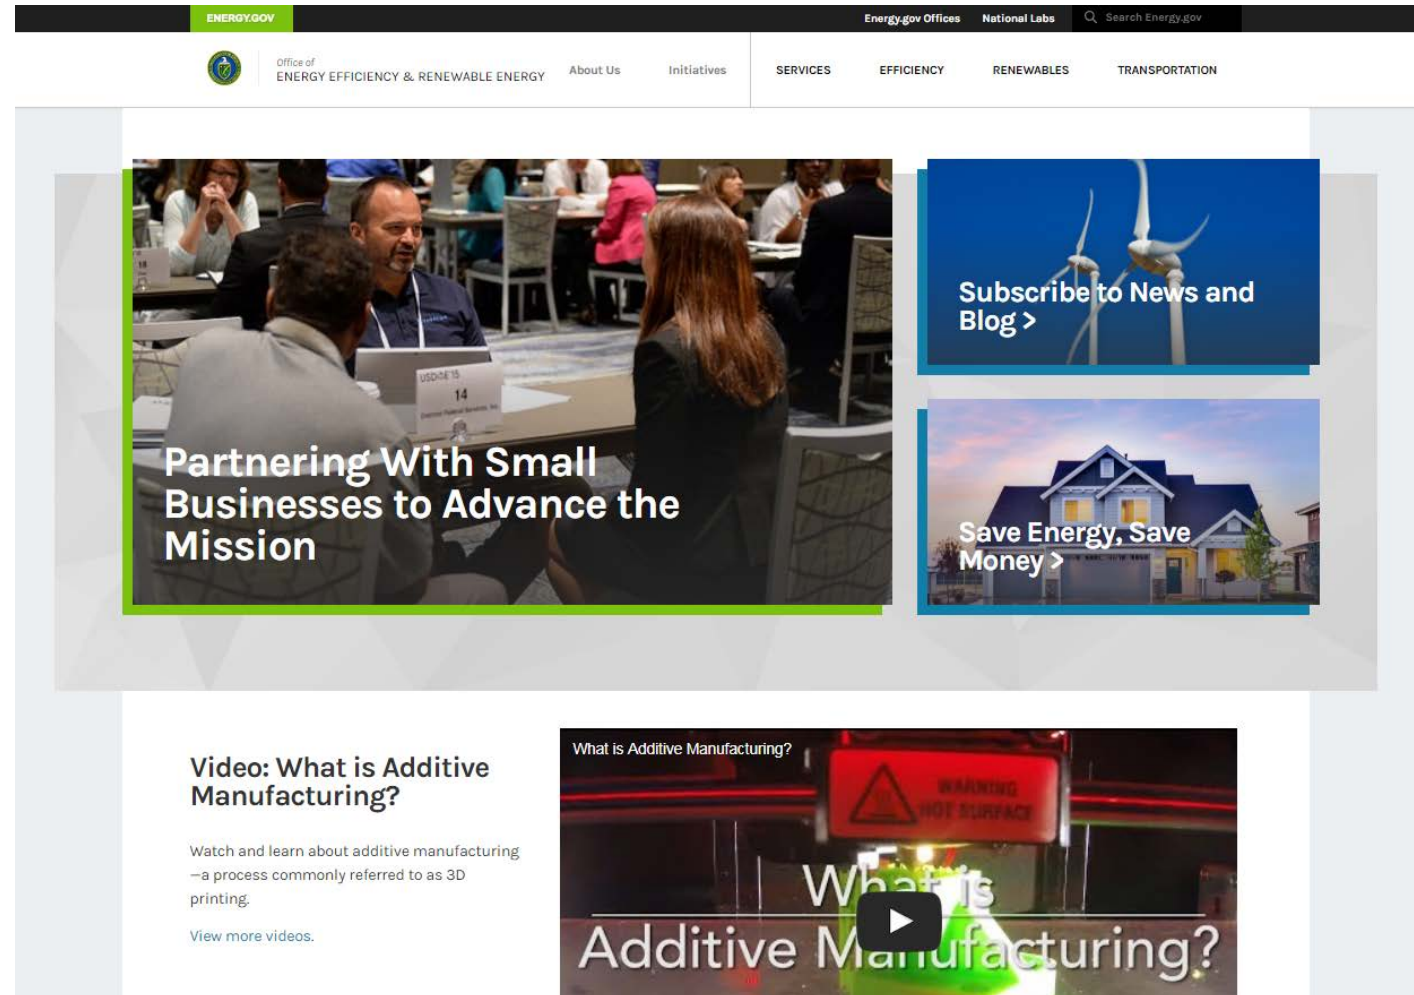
ENERGY.GOV

Energy.gov Offices National Labs Search Energy.gov

Office of
ENERGY EFFICIENCY & RENEWABLE ENERGY

About Us Initiatives SERVICES EFFICIENCY RENEWABLES TRANSPORTATION

USDOE'15
14

Partnering With Small Businesses to Advance the Mission

Subscribe to News and Blog >

Save Energy, Save Money >

Video: What is Additive Manufacturing?

Watch and learn about additive manufacturing—a process commonly referred to as 3D printing.

View more videos.

What is Additive Manufacturing?

WARNING HOT SURFACE

What is Additive Manufacturing?